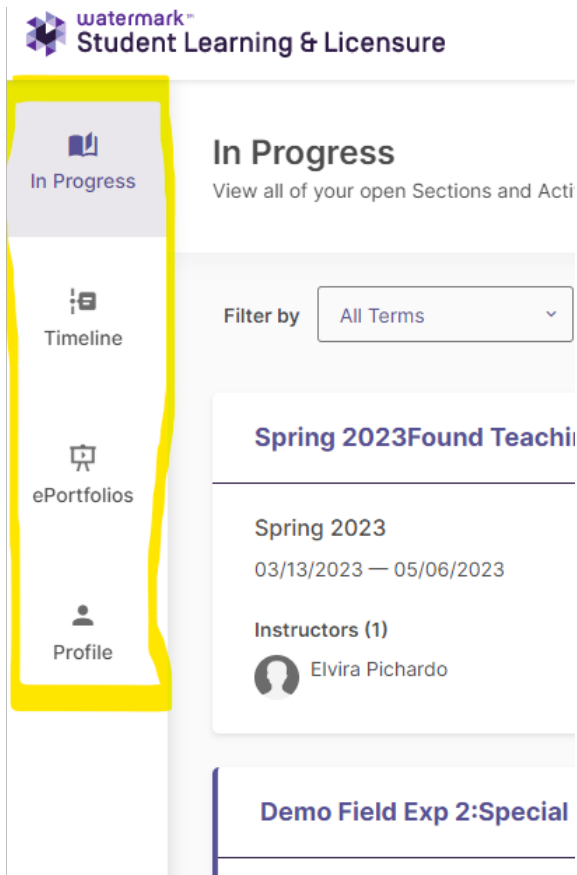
watermark™
Student Learning & Licensure

In Progress

Timeline

ePortfolios

Profile

In Progress
View all of your open Sections and Acti

Filter by All Terms

Spring 2023Found Teachi

Spring 2023
03/13/2023 — 05/06/2023

Instructors (1)
Elvira Pichardo

Demo Field Exp 2:Special